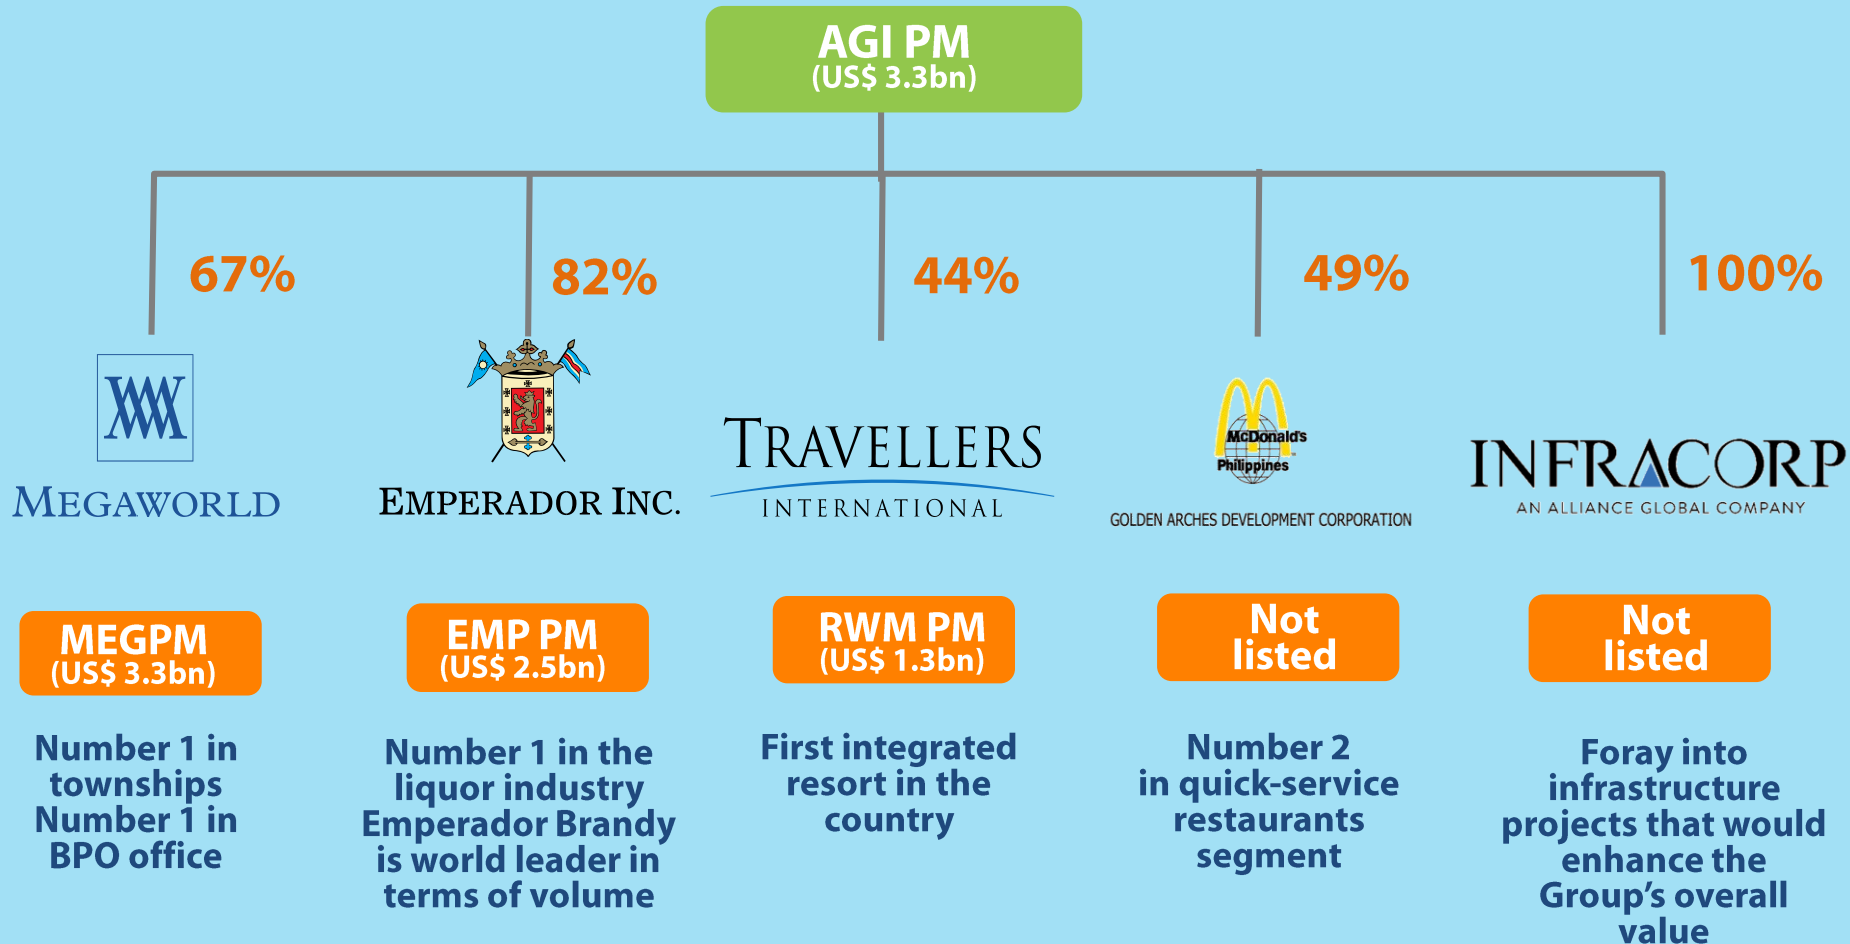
AGI PM
(US$ 3.3bn)

67%

82%

44%

49%

100%

MEGAWORLD

EMPERADOR INC.

TRAVELLERS
INTERNATIONAL

McDonald's
Philippines
GOLDEN ARCHES DEVELOPMENT CORPORATION

INFRACORP
AN ALLIANCE GLOBAL COMPANY

MEGPM
(US$ 3.3bn)

EMP PM
(US$ 2.5bn)

RWM PM
(US$ 1.3bn)

Not listed

Not listed

Number 1 in townships
Number 1 in BPO office

Number 1 in the liquor industry
Emperador Brandy is world leader in terms of volume

First integrated resort in the country

Number 2 in quick-service restaurants segment

Foray into infrastructure projects that would enhance the Group's overall value